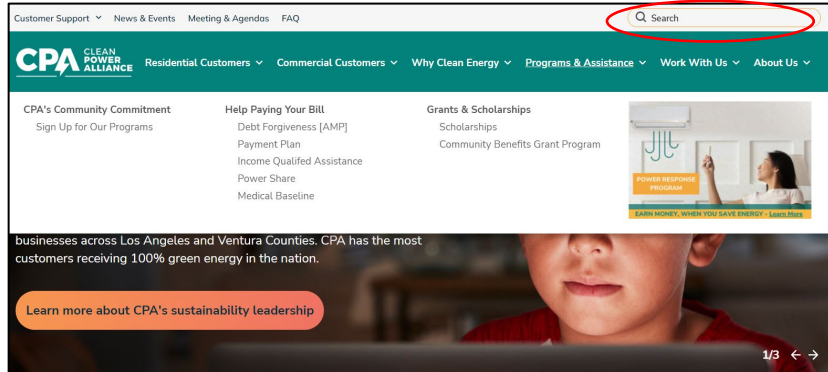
Customer Support News & Events Meeting & Agendas FAQ

Search

CPA CLEAN POWER ALLIANCE

Residential Customers Commercial Customers Why Clean Energy Programs & Assistance Work With Us About Us

CPA's Community Commitment
Sign Up for Our Programs

Help Paying Your Bill
Debt Forgiveness [AMP]
Payment Plan
Income Qualifed Assistance
Power Share
Medical Baseline

Grants & Scholarships
Scholarships
Community Benefits Grant Program

POWER RESPONSE PROGRAM

EARN MONEY, WHEN YOU SAVE ENERGY - Learn More

businesses across Los Angeles and Ventura Counties. CPA has the most customers receiving 100% green energy in the nation.

Learn more about CPA's sustainability leadership

1/3